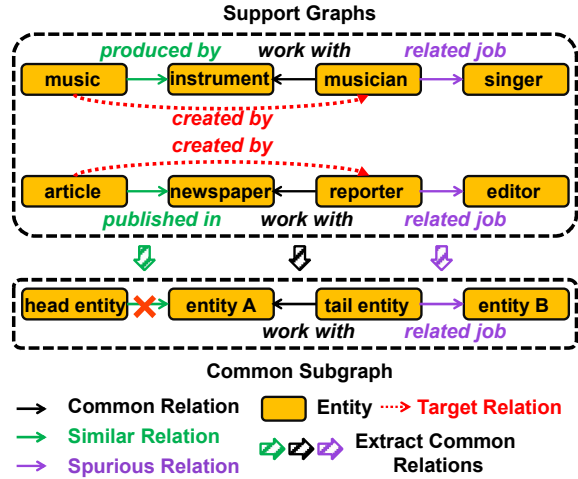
Support Graphs

produced by
work with
related job
music
instrument
musician
singer
created by
created by
article
newspaper
reporter
editor
published in
work with
related job

head entity
entity A
tail entity
entity B
work with
related job

Common Subgraph

Common Relation
Entity
Target Relation
Similar Relation
Spurious Relation
Extract Common Relations